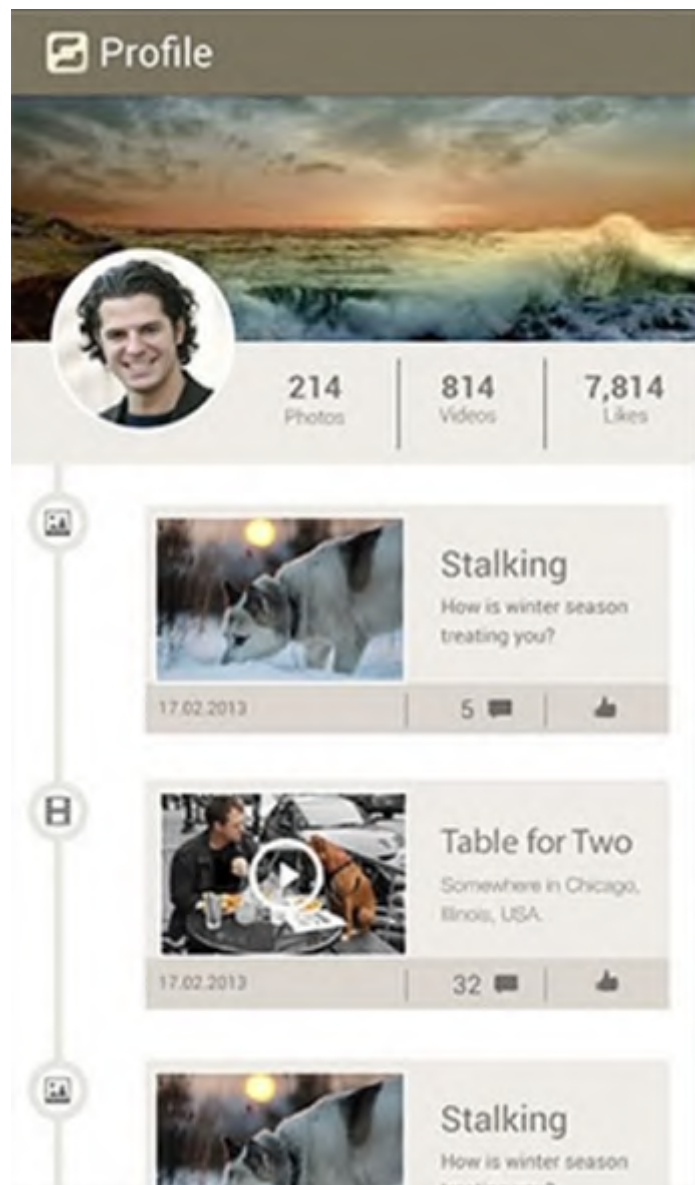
Profile

214
Photos

814
Videos

7,814
Likes

Stalking
How is winter season treating you?

17.02.2013

5

Table for Two
Somewhere in Chicago, Illinois, USA.

17.02.2013

32

Stalking
How is winter season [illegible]